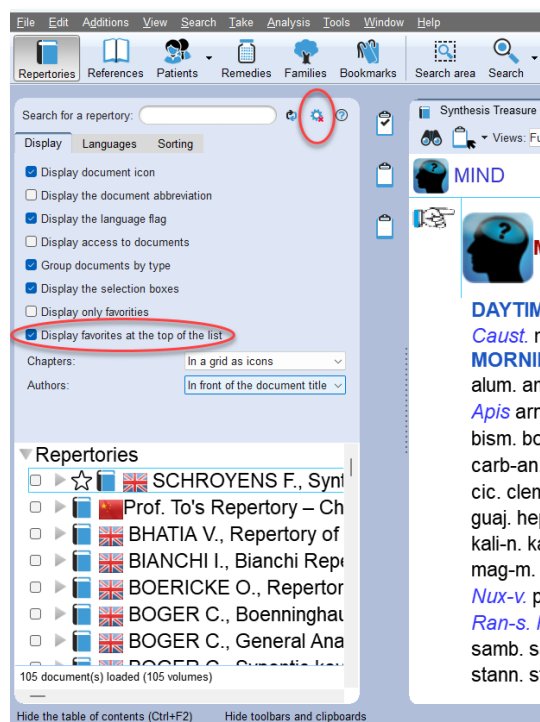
File Edit Additions View Search Take Analysis Tools Window Help

Repertories References Patients Remedies Families Bookmarks Search area Search

Search for a repertory:

Display Languages Sorting

Display document icon
Display the document abbreviation
Display the language flag
Display access to documents
Group documents by type
Display the selection boxes
Display only favorites
Display favorites at the top of the list

Chapters: In a grid as icons
Authors: In front of the document title

Repertories
SCHROYENS F., Synt
Prof. To's Repertory – Ch
BHATIA V., Repertory of
BIANCHI I., Bianchi Repe
BOERICKE O., Repertor
BOGER C., Boenninghau
BOGER C., General Ana
BOGER C., Synoptic key
105 document(s) loaded (105 volumes)

Synthesis Treasure
Views: Fu
MIND
M
DAYTIM
Caust. r
MORNI
alum. an
Apis arn
bism. bo
carb-an
cic. clem
guaj. hep
kali-n. ka
mag-m.
Nux-v. p
Ran-s.
samb. s
stann. st

Hide the table of contents (Ctrl+F2) Hide toolbars and clipboards